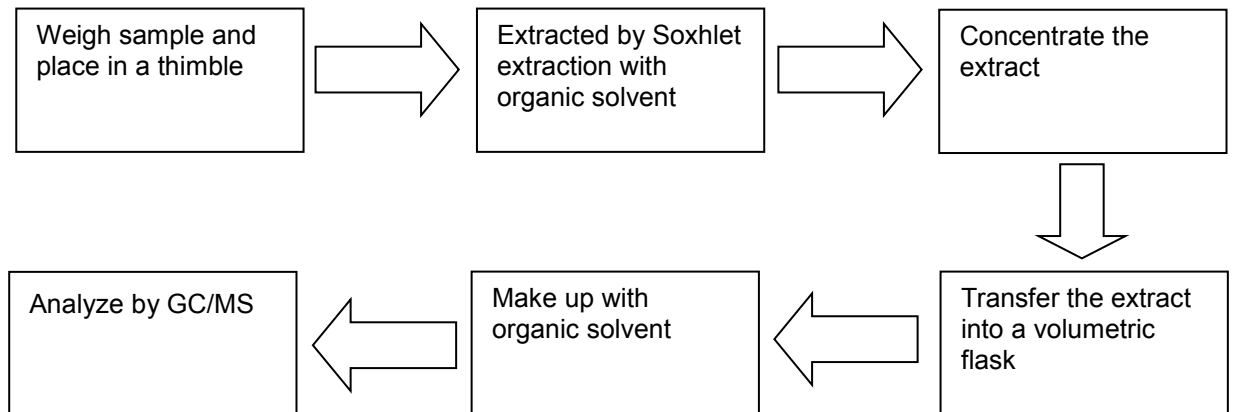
Weigh sample and place in a thimble

Extracted by Soxhlet extraction with organic solvent

Concentrate the extract

Transfer the extract into a volumetric flask

Make up with organic solvent

Analyze by GC/MS